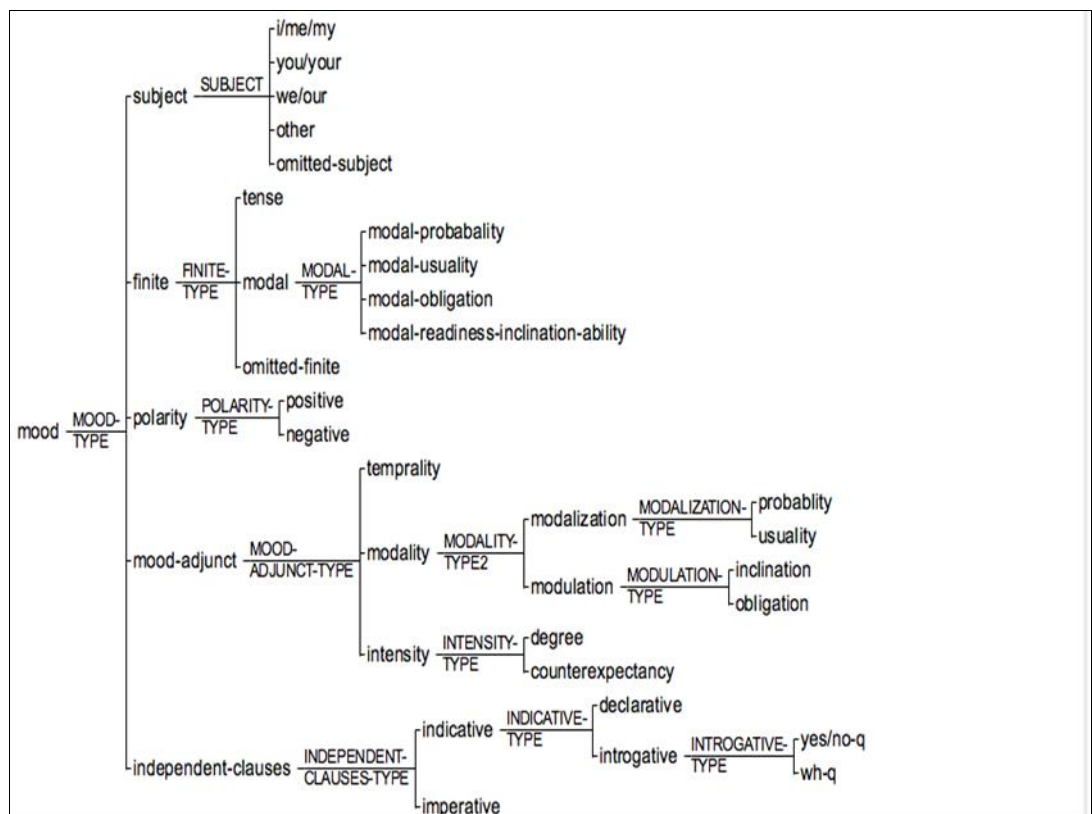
mood MOOD-TYPE

subject SUBJECT
i/me/my
you/your
we/our
other
omitted-subject

finite FINITE-TYPE
tense
modal MODAL-TYPE
modal-probabality
modal-usuality
modal-obligation
modal-readiness-inclination-ability
omitted-finite

polarity POLARITY-TYPE
positive
negative

mood-adjunct MOOD-ADJUNCT-TYPE
temprality
modality MODALITY-TYPE2
modalization MODALIZATION-TYPE
probablity
usuality
modulation MODULATION-TYPE
inclination
obligation
intensity INTENSITY-TYPE
degree
counterexpectancy

independent-clauses INDEPENDENT-CLAUSES-TYPE
indicative INDICATIVE-TYPE
declarative
introgative INTROGATIVE-TYPE
yes/no-q
wh-q
imperative